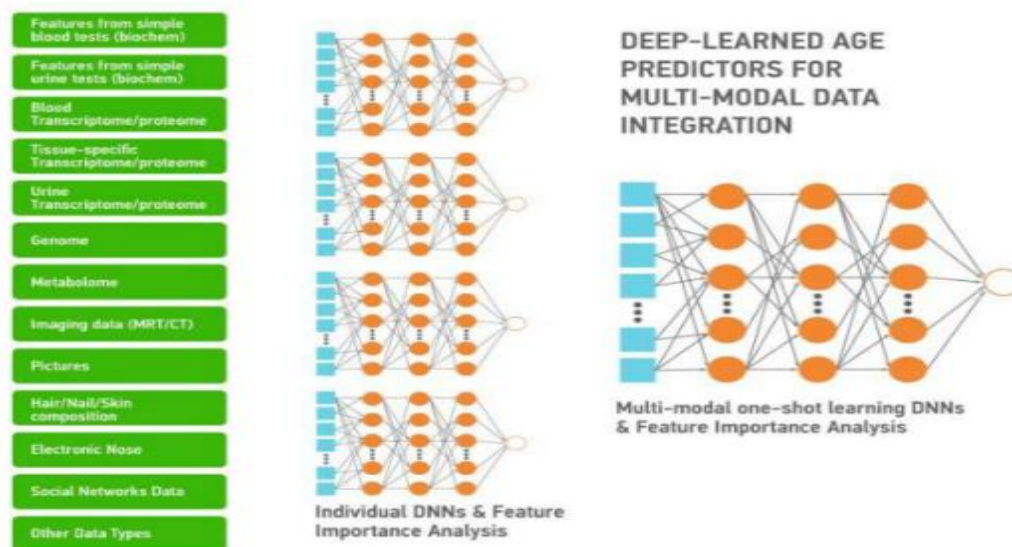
Features from simple blood tests (biochem)

Features from simple urine tests (biochem)

Blood Transcriptome/proteome

Tissue-specific Transcriptome/proteome

Urine Transcriptome/proteome

Genome

Metabolome

Imaging data (MRT/CT)

Pictures

Hair/Nail/Skin composition

Electronic Nose

Social Networks Data

Other Data Types

Individual DNNs & Feature Importance Analysis

DEEP-LEARNED AGE PREDICTORS FOR MULTI-MODAL DATA INTEGRATION

Multi-modal one-shot learning DNNs & Feature Importance Analysis